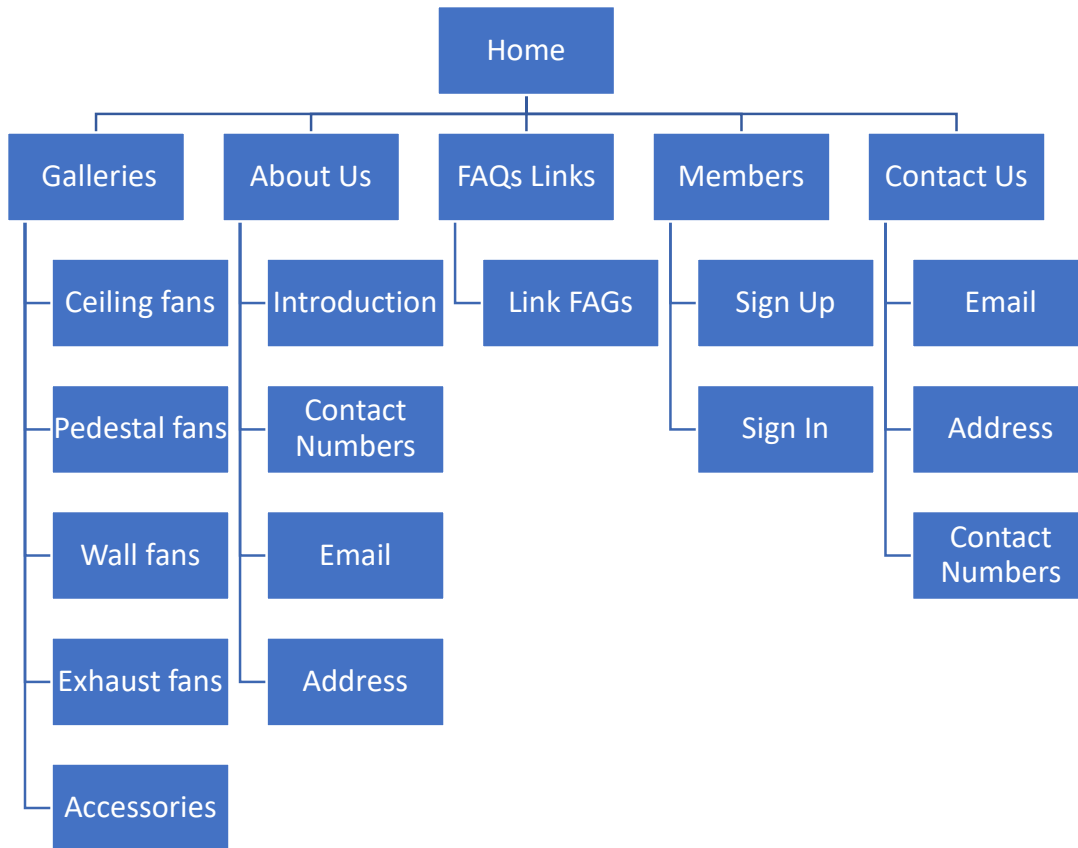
Home

Galleries

Ceiling fans

Pedestal fans

Wall fans

Exhaust fans

Accessories

About Us

Introduction

Contact Numbers

Email

Address

FAQs Links

Link FAGs

Members

Sign Up

Sign In

Contact Us

Email

Address

Contact Numbers